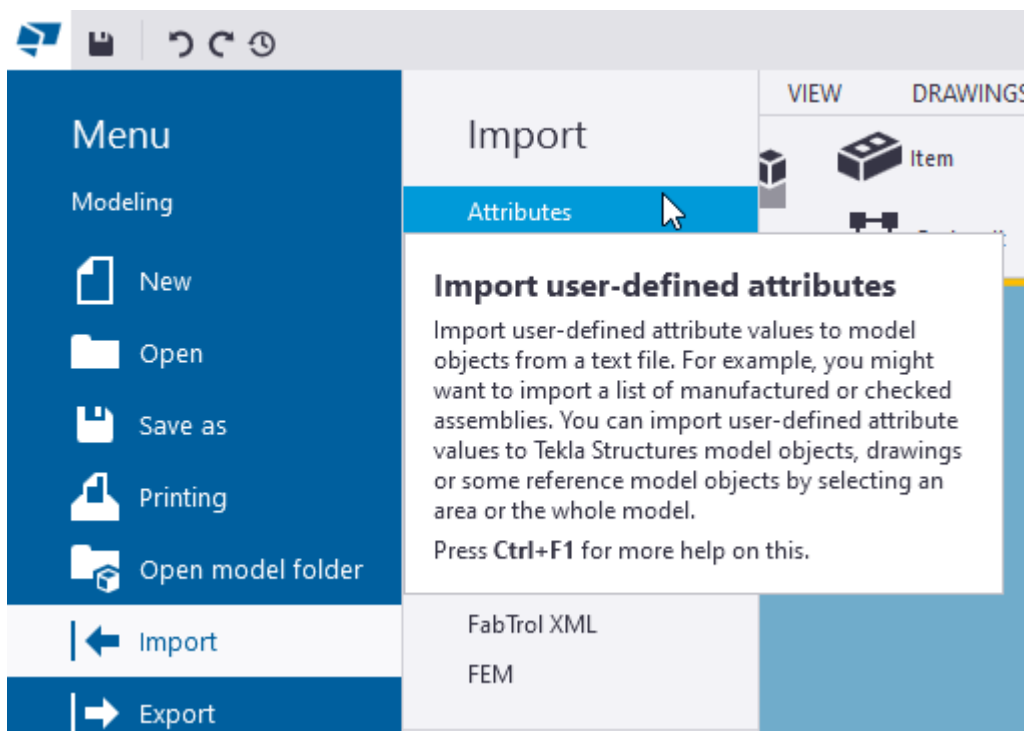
Menu

Modeling

New

Open

Save as

Printing

Open model folder

Import

Export

Import

Attributes

VIEW

DRAWINGS

Item

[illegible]

Import user-defined attributes

Import user-defined attribute values to model objects from a text file. For example, you might want to import a list of manufactured or checked assemblies. You can import user-defined attribute values to Tekla Structures model objects, drawings or some reference model objects by selecting an area or the whole model.

Press Ctrl+F1 for more help on this.

FabTrol XML

FEM